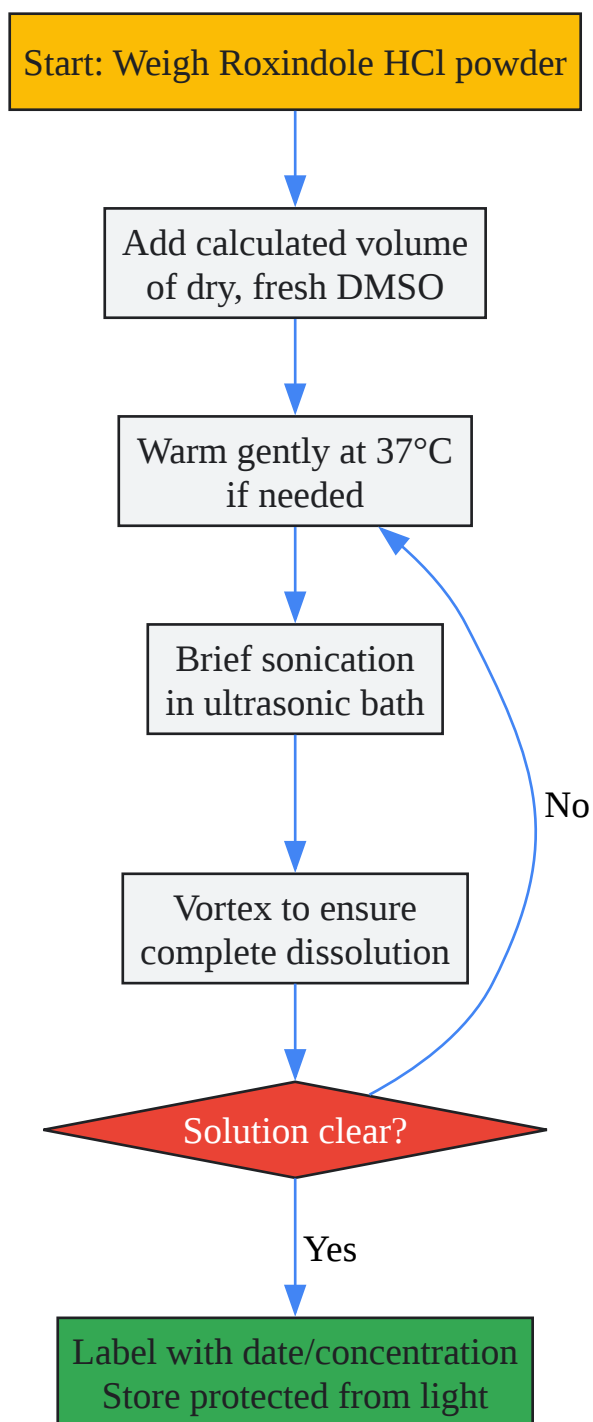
Start: Weigh Roxindole HCl powder

Add calculated volume of dry, fresh DMSO

Warm gently at 37°C if needed

Brief sonication in ultrasonic bath

Vortex to ensure complete dissolution

Solution clear?

No

Yes

Label with date/concentration
Store protected from light